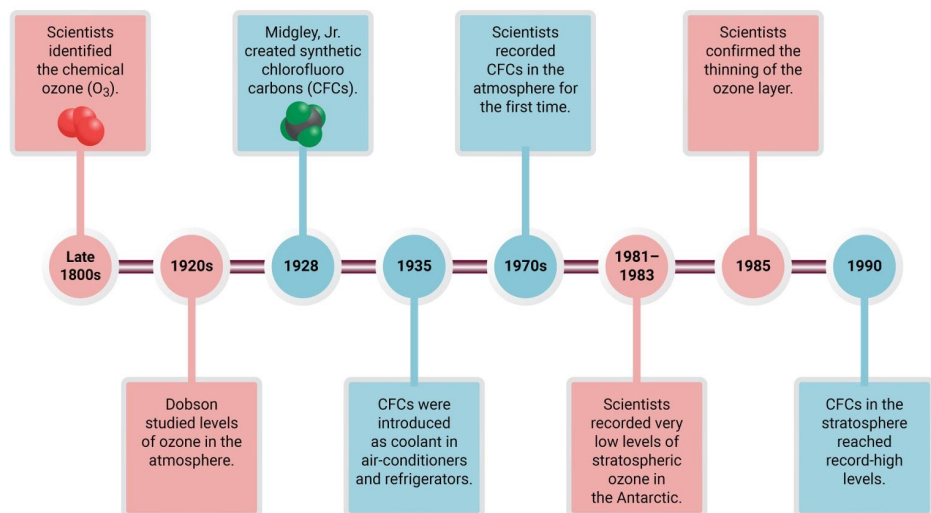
Scientists identified the chemical ozone ($O_3$).

Midgley, Jr. created synthetic chlorofluoro carbons (CFCs).

Scientists recorded CFCs in the atmosphere for the first time.

Scientists confirmed the thinning of the ozone layer.

Late 1800s

1920s

1928

1935

1970s

1981–1983

1985

1990

Dobson studied levels of ozone in the atmosphere.

CFCs were introduced as coolant in air-conditioners and refrigerators.

Scientists recorded very low levels of stratospheric ozone in the Antarctic.

CFCs in the stratosphere reached record-high levels.